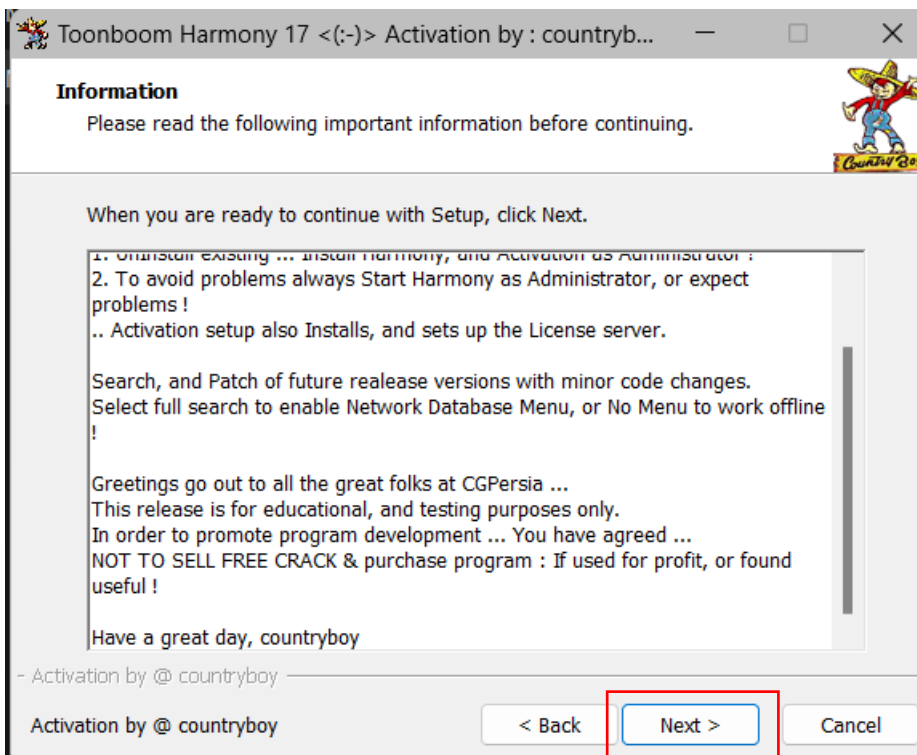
Toonboom Harmony 17 <(:-)> Activation by : countryb...

Information
Please read the following important information before continuing.

Country Boy

When you are ready to continue with Setup, click Next.

1. Uninstall existing ... Install Harmony, and Activation as Administrator !
2. To avoid problems always Start Harmony as Administrator, or expect problems !
.. Activation setup also Installs, and sets up the License server.

Search, and Patch of future realease versions with minor code changes.
Select full search to enable Network Database Menu, or No Menu to work offline !

Greetings go out to all the great folks at CGPersia ...
This release is for educational, and testing purposes only.
In order to promote program development ... You have agreed ...
NOT TO SELL FREE CRACK & purchase program : If used for profit, or found useful !

Have a great day, countryboy

- Activation by @ countryboy

Activation by @ countryboy

< Back | Next > | Cancel